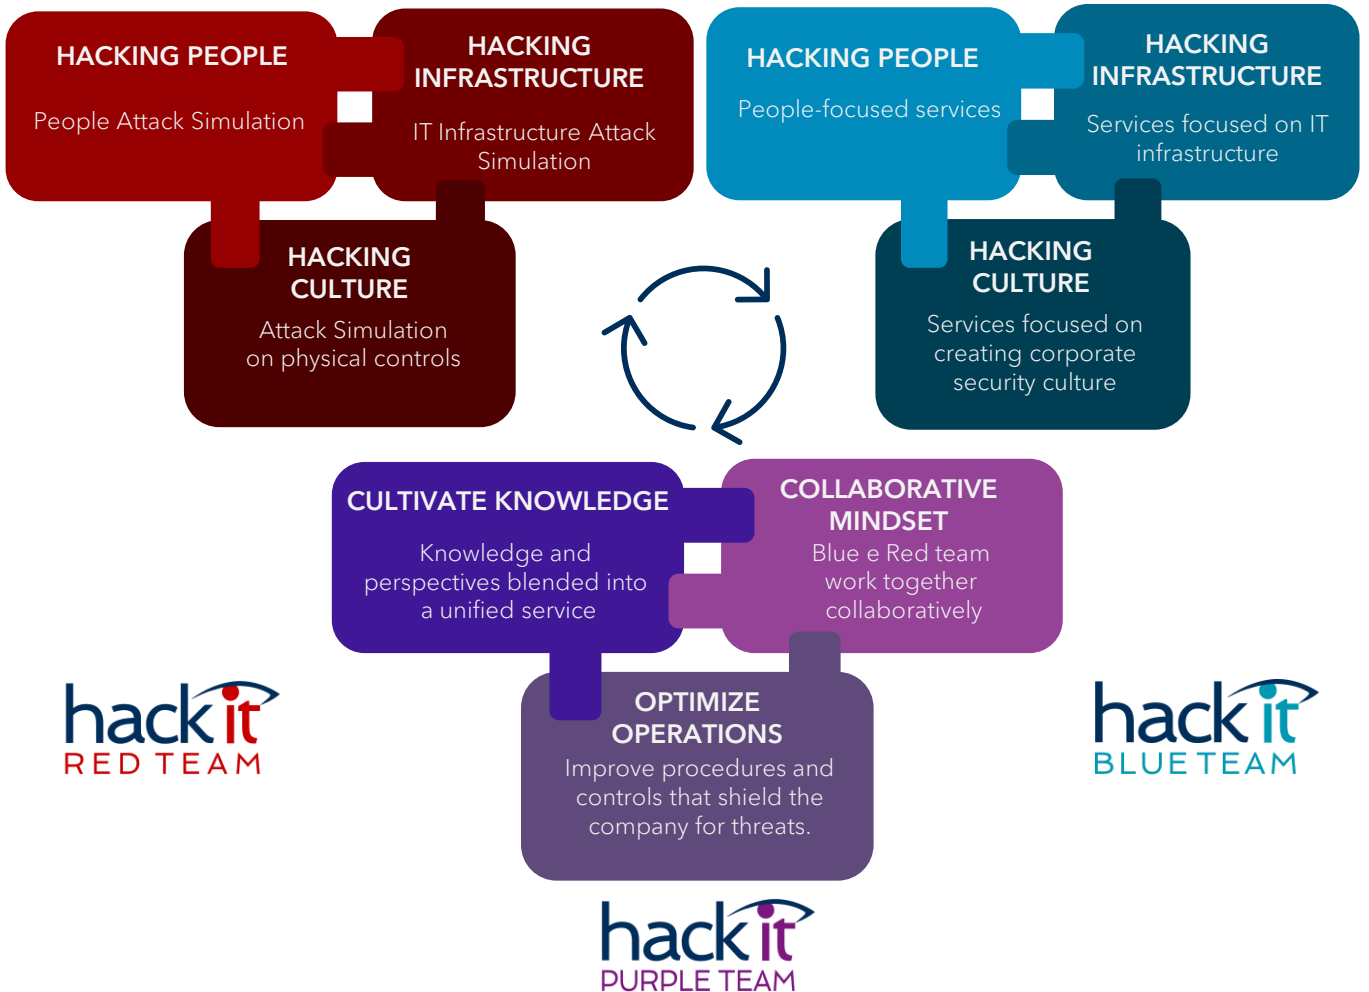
HACKING PEOPLE

People Attack Simulation

HACKING INFRASTRUCTURE

IT Infrastructure Attack Simulation

HACKING CULTURE

Attack Simulation on physical controls

HACKING PEOPLE

People-focused services

HACKING INFRASTRUCTURE

Services focused on IT infrastructure

HACKING CULTURE

Services focused on creating corporate security culture

CULTIVATE KNOWLEDGE

Knowledge and perspectives blended into a unified service

COLLABORATIVE MINDSET

Blue e Red team work together collaboratively

OPTIMIZE OPERATIONS

Improve procedures and controls that shield the company for threats.

hack it
RED TEAM

hack it
BLUE TEAM

hack it
PURPLE TEAM